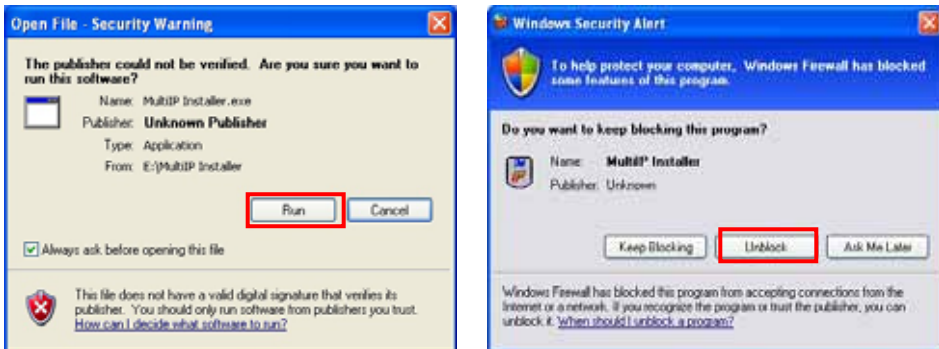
Open File - Security Warning

The publisher could not be verified. Are you sure you want to run this software?

Name: MultiIP Installer.exe
Publisher: Unknown Publisher
Type: Application
From: E:\MultiIP Installer

Run
Cancel

Always ask before opening this file

This file does not have a valid digital signature that verifies its publisher. You should only run software from publishers you trust. How can I decide what software to run?

Windows Security Alert

To help protect your computer, Windows Firewall has blocked some features of this program.

Do you want to keep blocking this program?

Name: MultiIP Installer
Publisher: Unknown

Keep Blocking
Unblock
Ask Me Later

Windows Firewall has blocked this program from accepting connections from the Internet or a network. If you recognize the program or trust the publisher, you can unblock it. When should I unblock a program?